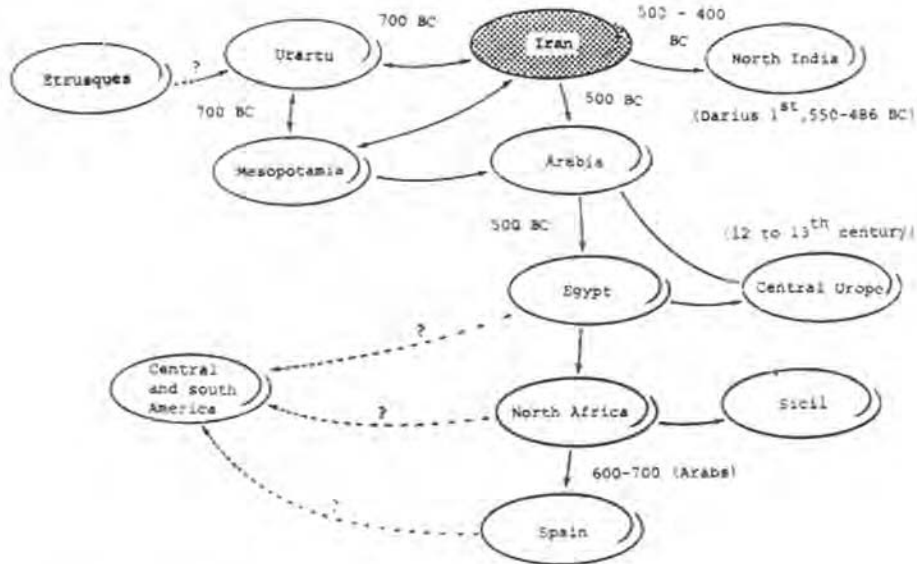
700 BC

Iran

500 - 400 BC

Etrusques

?

Urartu

North India

700 BC

500 BC

(Darius $1^{st}$,550-486 BC)

Mesopotamia

Arabia

500 BC

($12$ to $13^{th}$ century)

Egypt

Central Urope

?

Central and south America

?

North Africa

Sicil

600-700 (Arabs)

?

Spain